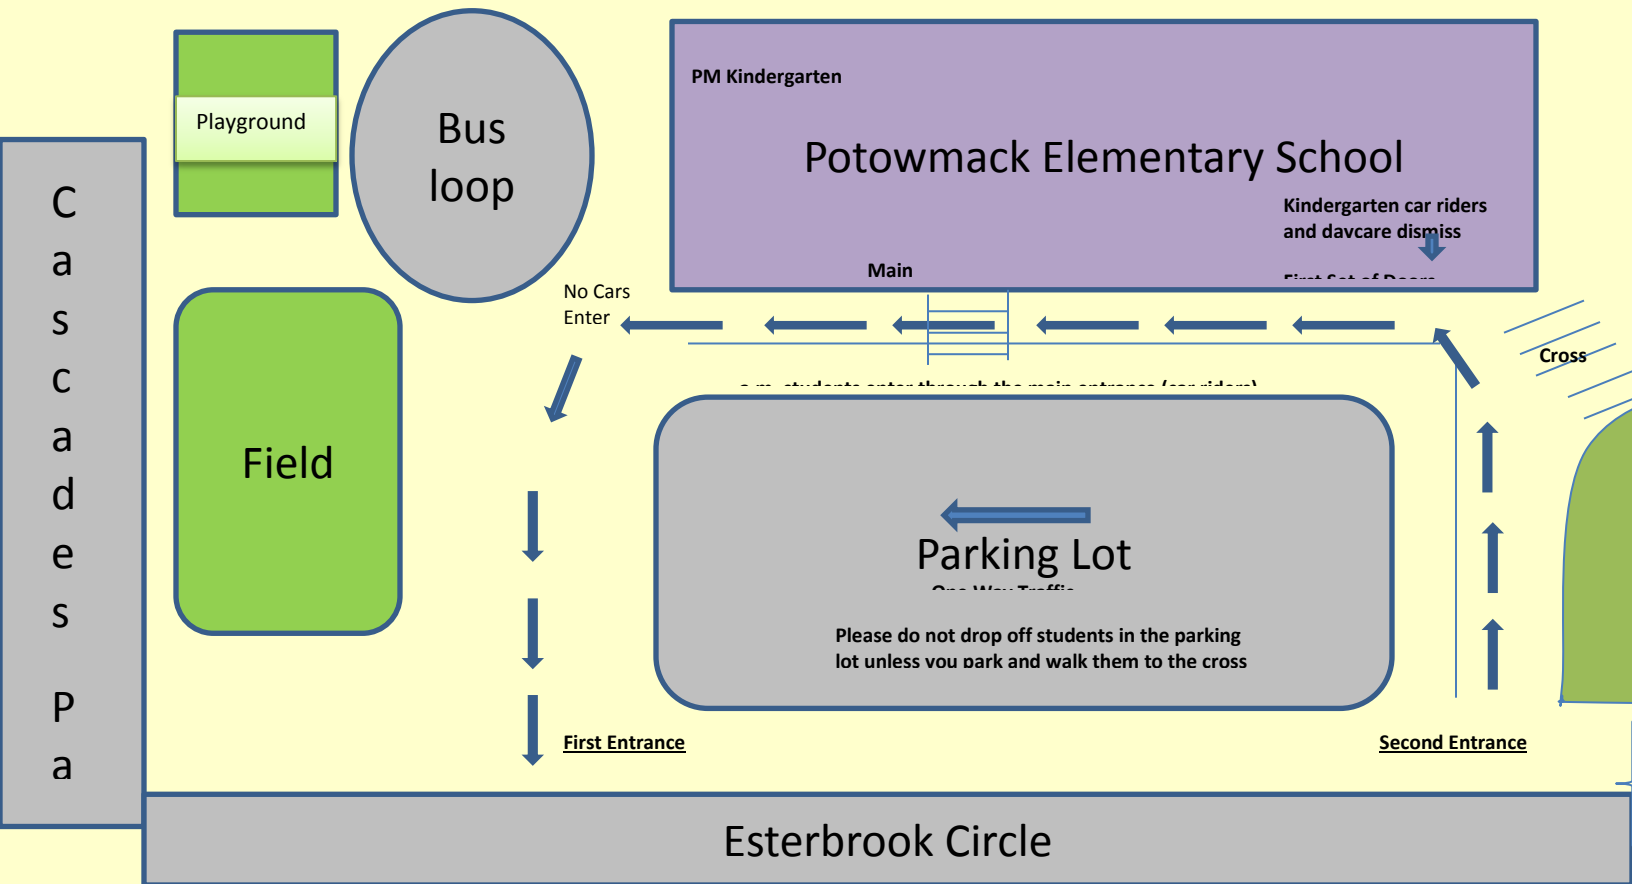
Playground

Bus loop

PM Kindergarten

Potowmack Elementary School

Kindergarten car riders and daycare dismiss

First Set of Doors

Main

No Cars Enter

Cross

a.m. students enter through the main entrance (car riders)

C a s c a d e s P a

Field

Parking Lot

One Way Traffic

Please do not drop off students in the parking lot unless you park and walk them to the cross

First Entrance

Second Entrance

Esterbrook Circle